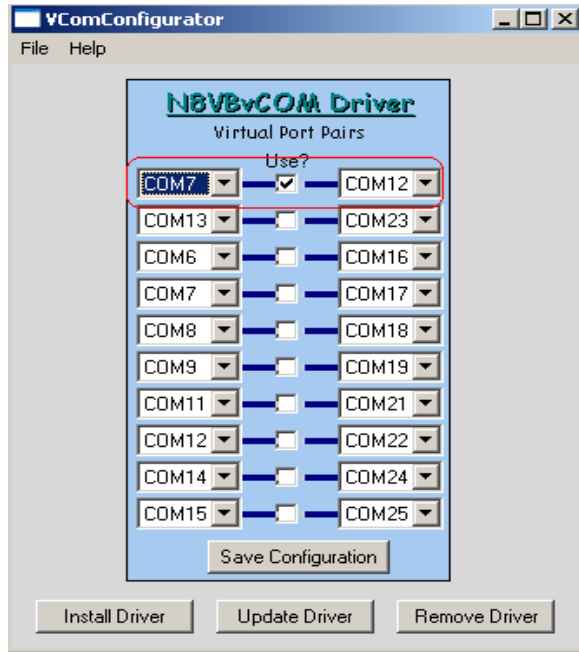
VComConfigurator

File Help

N8VBvCOM Driver

Virtual Port Pairs

Use?

COM7 COM12

COM13 COM23

COM6 COM16

COM7 COM17

COM8 COM18

COM9 COM19

COM11 COM21

COM12 COM22

COM14 COM24

COM15 COM25

Save Configuration

Install Driver

Update Driver

Remove Driver